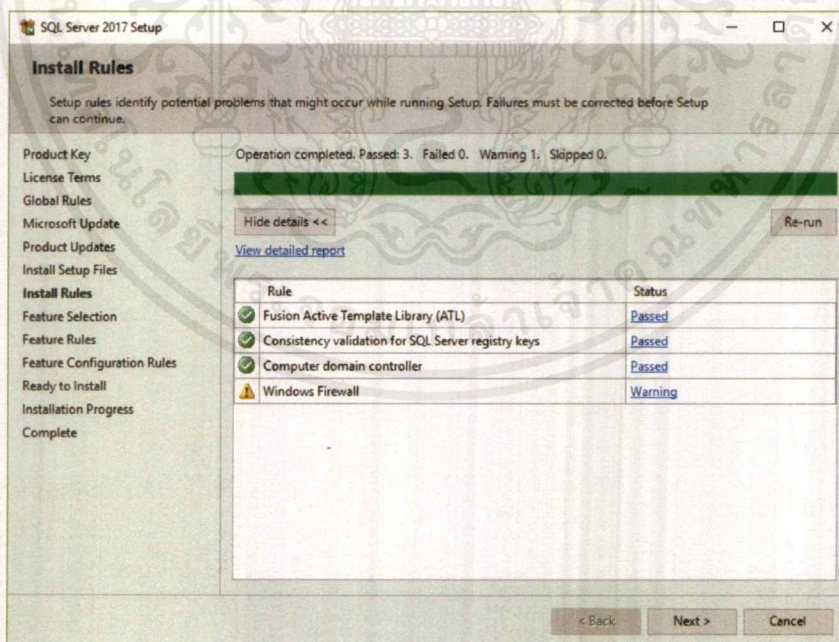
SQL Server 2017 Setup

Install Rules

Setup rules identify potential problems that might occur while running Setup. Failures must be corrected before Setup can continue.

Product Key
License Terms
Global Rules
Microsoft Update
Product Updates
Install Setup Files
Install Rules
Feature Selection
Feature Rules
Feature Configuration Rules
Ready to Install
Installation Progress
Complete

Operation completed. Passed: 3. Failed 0. Warning 1. Skipped 0.

Hide details <<

Re-run

View detailed report

| Rule | Status |
|---|---|
| Fusion Active Template Library (ATL) | Passed |
| Consistency validation for SQL Server registry keys | Passed |
| Computer domain controller | Passed |
| Windows Firewall | Warning |

< Back

Next >

Cancel